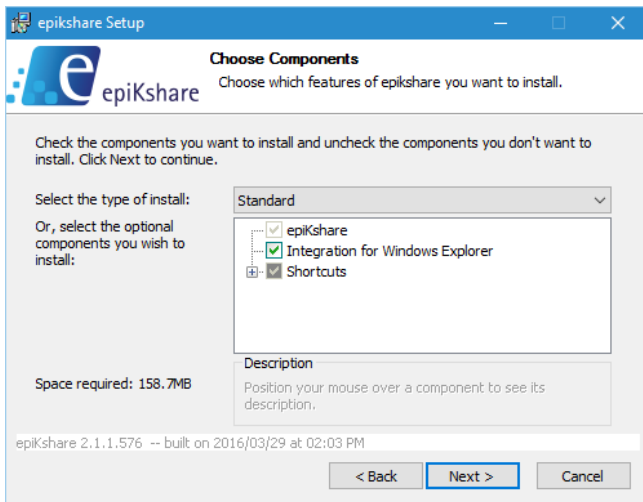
epikshare Setup

Choose Components
Choose which features of epikshare you want to install.

epiKshare

Check the components you want to install and uncheck the components you don't want to install. Click Next to continue.

Select the type of install: Standard

Or, select the optional components you wish to install:

epiKshare
Integration for Windows Explorer
Shortcuts

Description
Position your mouse over a component to see its description.

Space required: 158.7MB

epiKshare 2.1.1.576 -- built on 2016/03/29 at 02:03 PM

< Back
Next >
Cancel